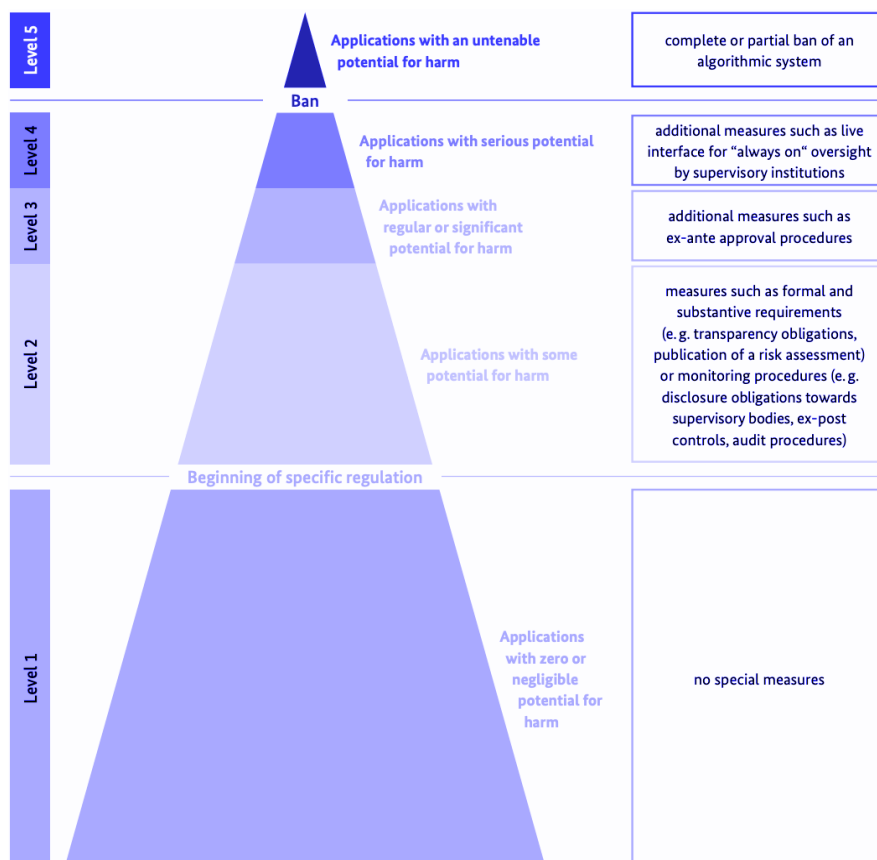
Level 5

Applications with an untenable potential for harm

complete or partial ban of an algorithmic system

Ban

Level 4

Applications with serious potential for harm

additional measures such as live interface for "always on" oversight by supervisory institutions

Level 3

Applications with regular or significant potential for harm

additional measures such as ex-ante approval procedures

Level 2

Applications with some potential for harm

measures such as formal and substantive requirements (e. g. transparency obligations, publication of a risk assessment) or monitoring procedures (e. g. disclosure obligations towards supervisory bodies, ex-post controls, audit procedures)

Beginning of specific regulation

Level 1

Applications with zero or negligible potential for harm

no special measures